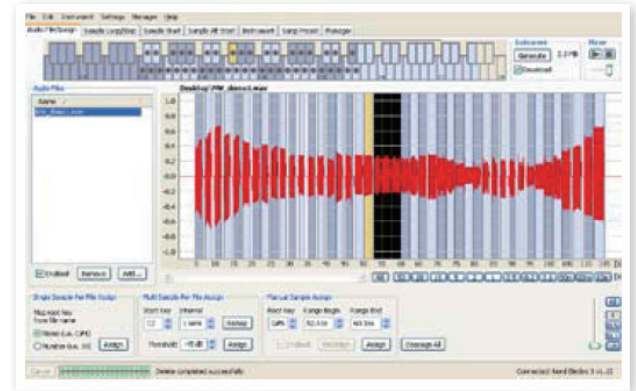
File Edit Instrument Settings Manager Help

Audio File/Songs | Sample Loop/Stop | Sample Start | Sample Alt Start | Instrument | Samp Preset | Manager

Instrument

Generate 2.0 MB

Unsorted

Mixer

Audio Files

Name

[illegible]

Desktop\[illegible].wav

1.0
0.8
0.6
0.4
0.2
0.0
-0.2
-0.4
-0.6
-0.8
-1.0

Enabled Remove Add...

Single Sample Per File Assign

Map root key from file name

Name (i.e. C#4)

Number (i.e. 16)

Assign

Multi Sample Per File Assign

Start key Interval

C2 1 semi

Threshold -45 dB

Assign

Manual Sample Assign

Root key Range Begin Range End

C#4 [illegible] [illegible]

Assign Overlap All

Cancel

Delete completed successfully

Connected: Nord Electro 3 v1.02